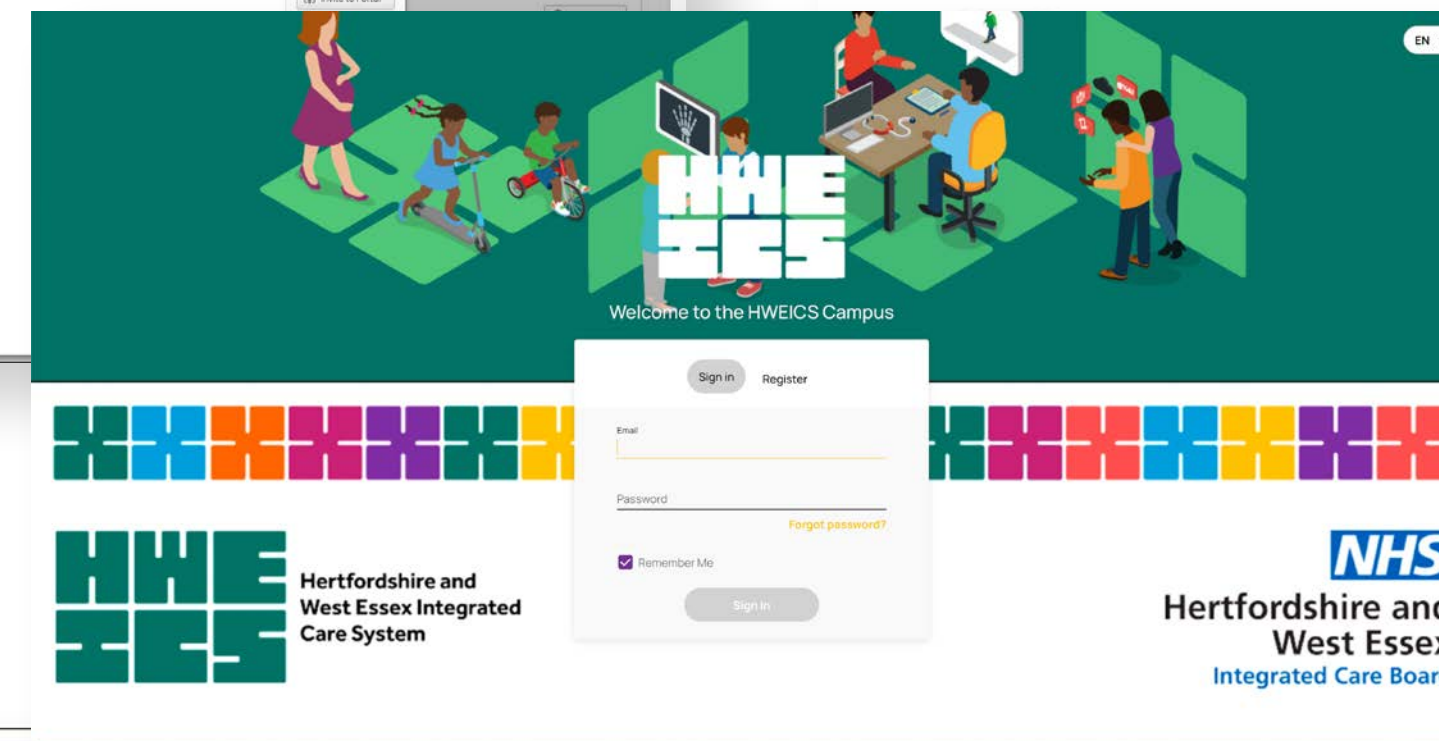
EN

HWE ICS

Welcome to the HWEICS Campus

Sign in Register

Email

Password

Forgot password?

Remember Me

Sign in

HWE ICS

Hertfordshire and West Essex Integrated Care System

NHS

Hertfordshire and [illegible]
West Esse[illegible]
Integrated Care Boar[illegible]